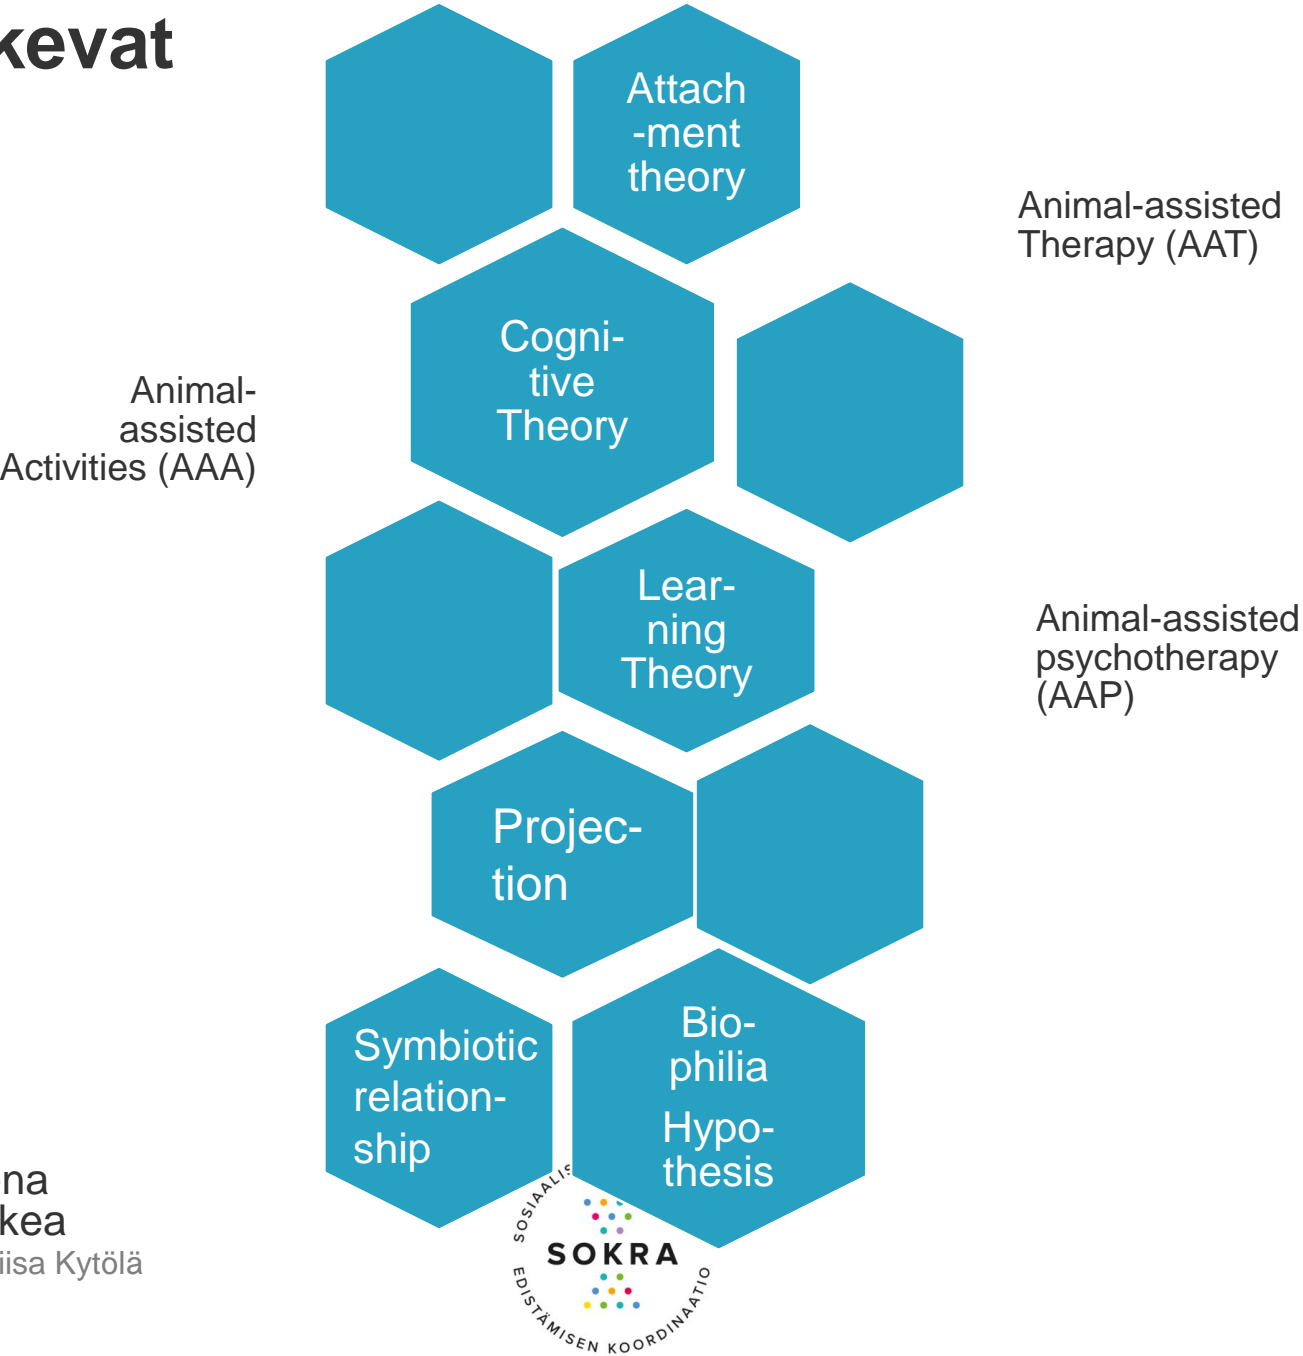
kevat

Attach-ment theory

Animal-assisted Therapy (AAT)

Cogni-tive Theory

Animal-assisted Activities (AAA)

Lear-ning Theory

Animal-assisted psychotherapy (AAP)

Projec-tion

Symbiotic relation-ship

Bio-philia Hypo-thesis

na
kea
iisa Kytölä

SOSIAALIS
SOKRA
EDISTÄMISEN KOORDINAATIO